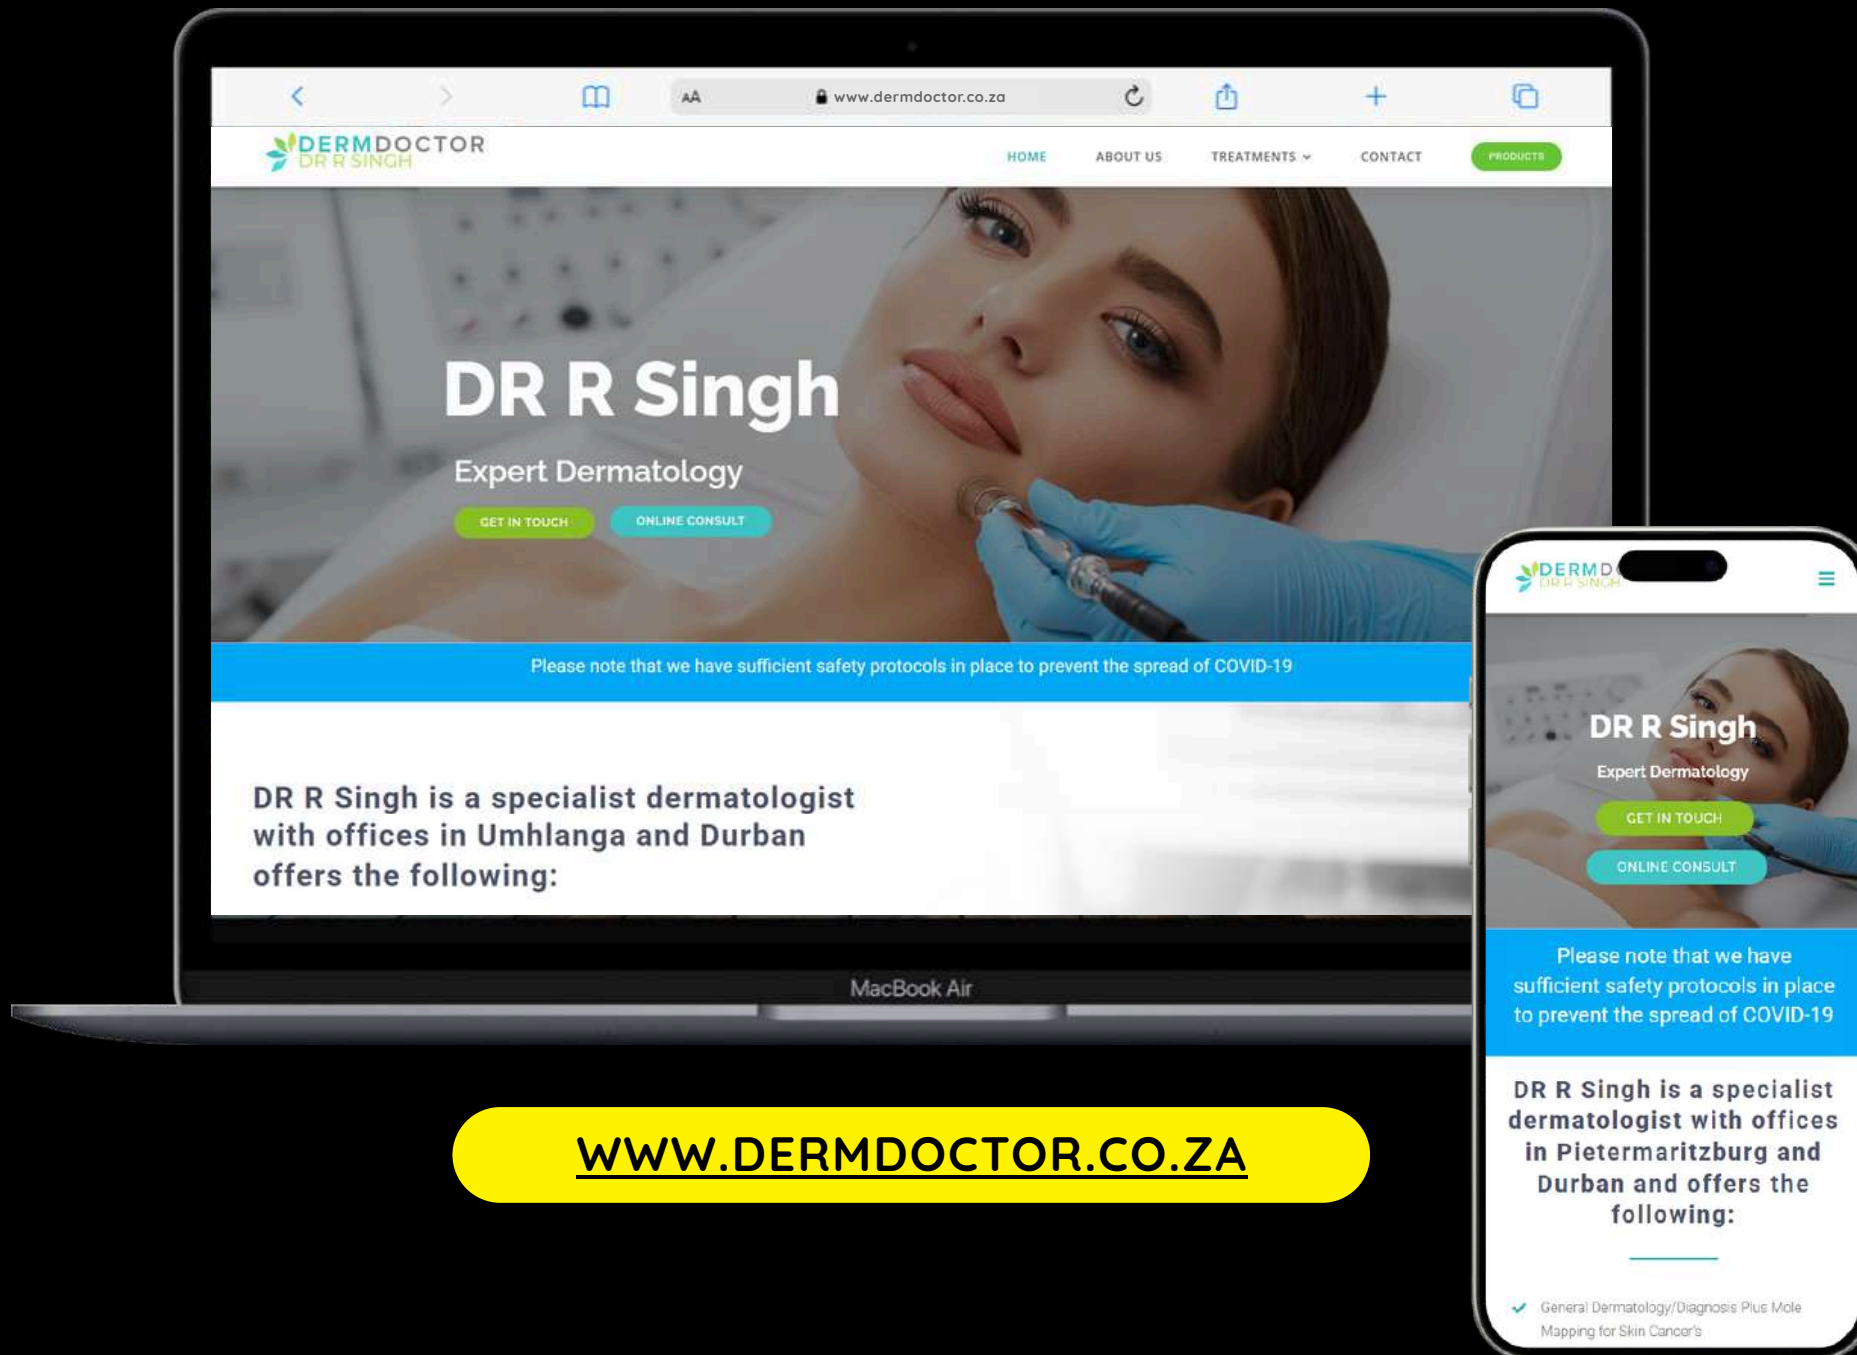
AA www.dermdoctor.co.za

DERMDOCTOR
DR R SINGH

HOME ABOUT US TREATMENTS CONTACT PRODUCTS

DR R Singh

Expert Dermatology

GET IN TOUCH ONLINE CONSULT

Please note that we have sufficient safety protocols in place to prevent the spread of COVID-19

DR R Singh is a specialist dermatologist with offices in Umhlanga and Durban offers the following:

MacBook Air

WWW.DERMDOCTOR.CO.ZA

DERMD
DR R SINGH

DR R Singh

Expert Dermatology

GET IN TOUCH

ONLINE CONSULT

Please note that we have sufficient safety protocols in place to prevent the spread of COVID-19

DR R Singh is a specialist dermatologist with offices in Pietermaritzburg and Durban and offers the following:

General Dermatology/Diagnosis Plus Mole Mapping for Skin Cancer's